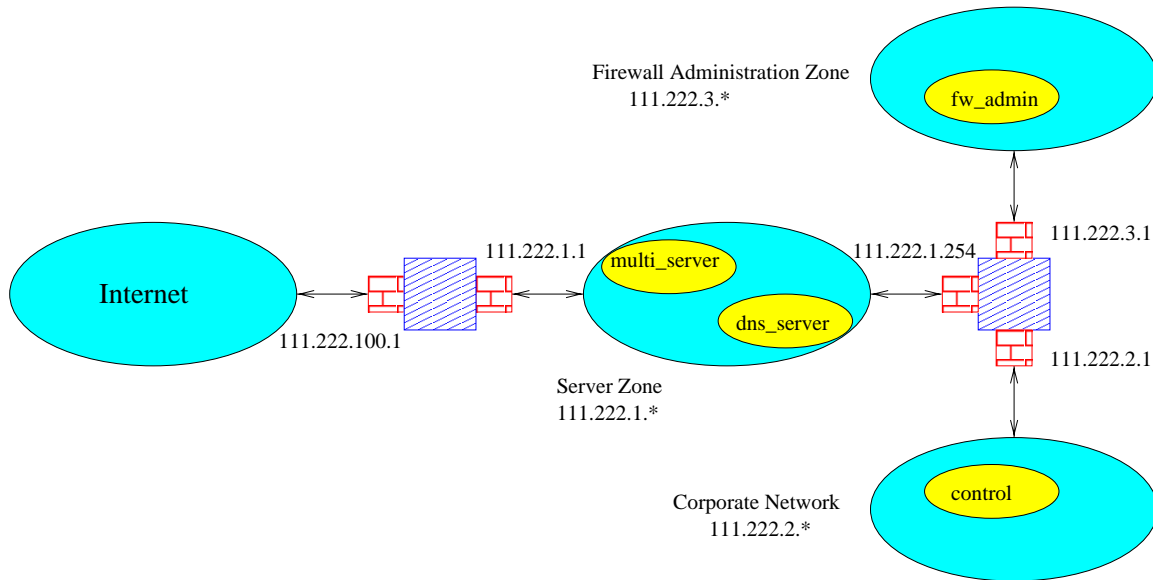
Firewall Administration Zone
111.222.3.*

fw_admin

111.222.3.1

111.222.1.1

111.222.1.254

multi_server

dns_server

Internet

111.222.100.1

111.222.2.1

Server Zone
111.222.1.*

Corporate Network
111.222.2.*

control